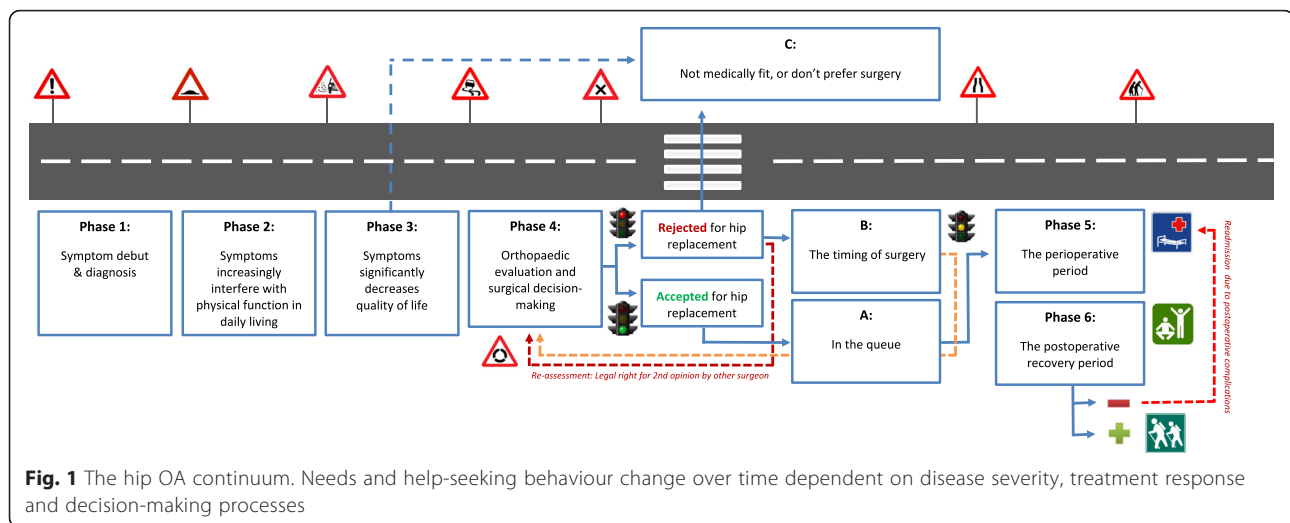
C:
Not medically fit, or don't prefer surgery

Phase 1:
Symptom debut & diagnosis

Phase 2:
Symptoms increasingly interfere with physical function in daily living

Phase 3:
Symptoms significantly decreases quality of life

Phase 4:
Orthopaedic evaluation and surgical decision-making

Rejected for hip replacement

Accepted for hip replacement

B:
The timing of surgery

A:
In the queue

Phase 5:
The perioperative period

Phase 6:
The postoperative recovery period

Re-assessment: Legal right for 2nd opinion by other surgeon

Readmission due to postoperative complications

**Fig. 1** The hip OA continuum. Needs and help-seeking behaviour change over time dependent on disease severity, treatment response and decision-making processes